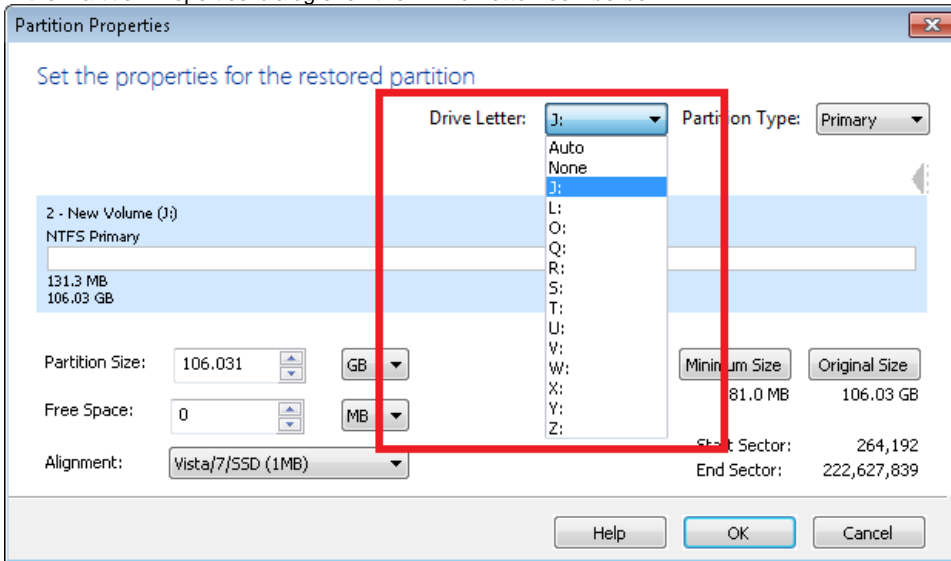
Partition Properties

Set the properties for the restored partition

Drive Letter: J:

Partition Type: Primary

Auto
None
J:
L:
O:
Q:
R:
S:
T:
U:
V:
W:
X:
Y:
Z:

2 - New Volume (J:)
NTFS Primary

131.3 MB
106.03 GB

Partition Size: 106.031 GB

Free Space: 0 MB

Alignment: Vista/7/SSD (1MB)

Minimum Size
81.0 MB

Original Size
106.03 GB

Start Sector: 264,192
End Sector: 222,627,839

Help
OK
Cancel